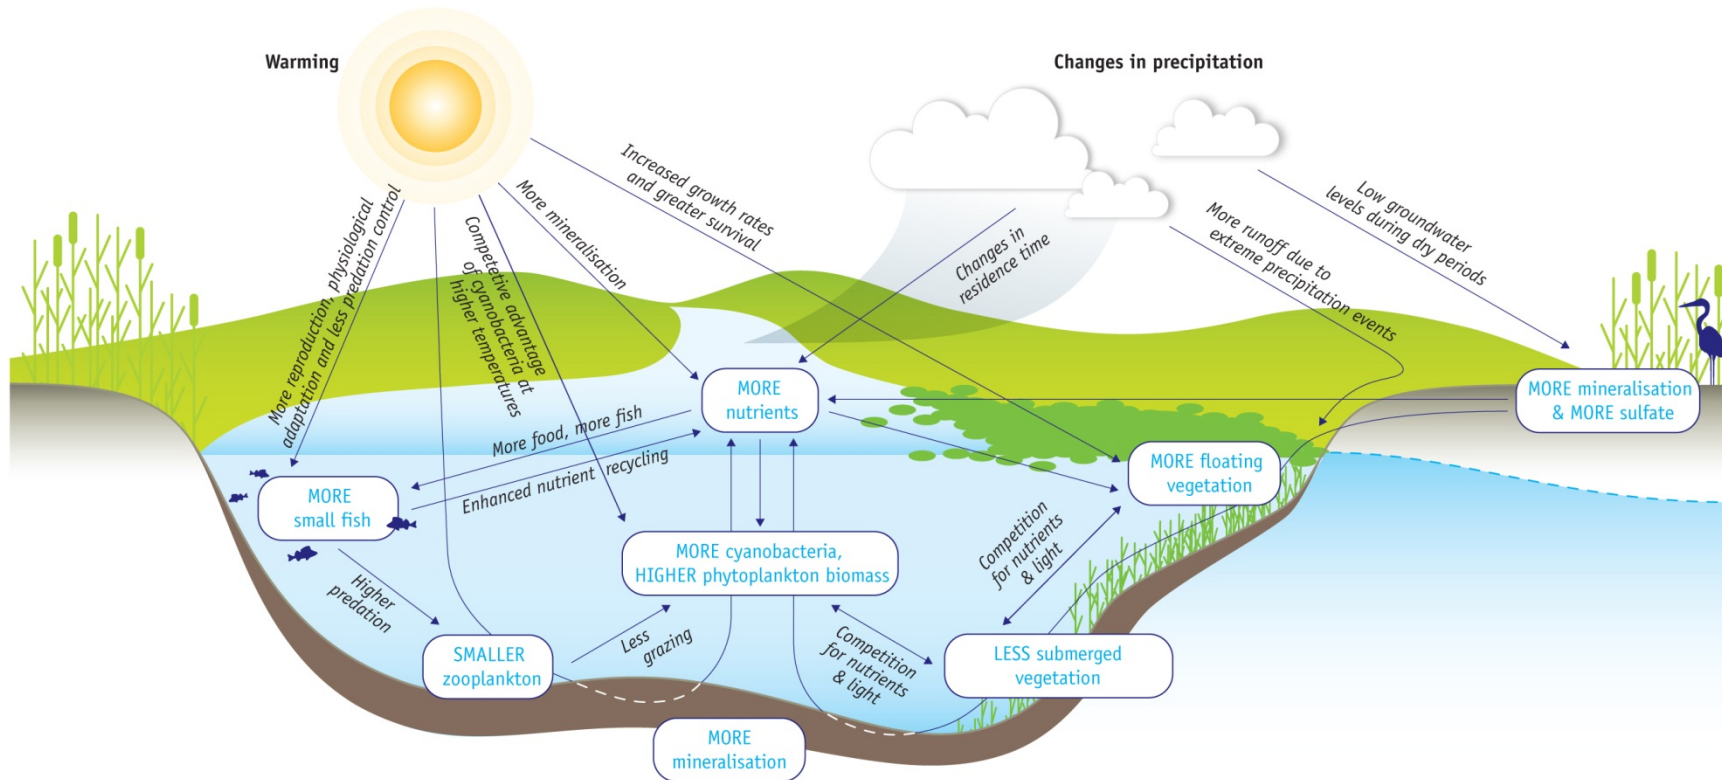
Warming

Changes in precipitation

More reproduction, physiological adaptation and less predation control

Competetive advantage of cyanobacteria at higher temperatures

More mineralisation

Increased growth rates and greater survival

Changes in residence time

More runoff due to extreme precipitation events

Low groundwater levels during dry periods

MORE nutrients

MORE mineralisation & MORE sulfate

More food, more fish

Enhanced nutrient recycling

MORE floating vegetation

MORE small fish

Competition for nutrients & light

MORE cyanobacteria, HIGHER phytoplankton biomass

Higher predation

Less grazing

Competition for nutrients & light

SMALLER zooplankton

LESS submerged vegetation

MORE mineralisation